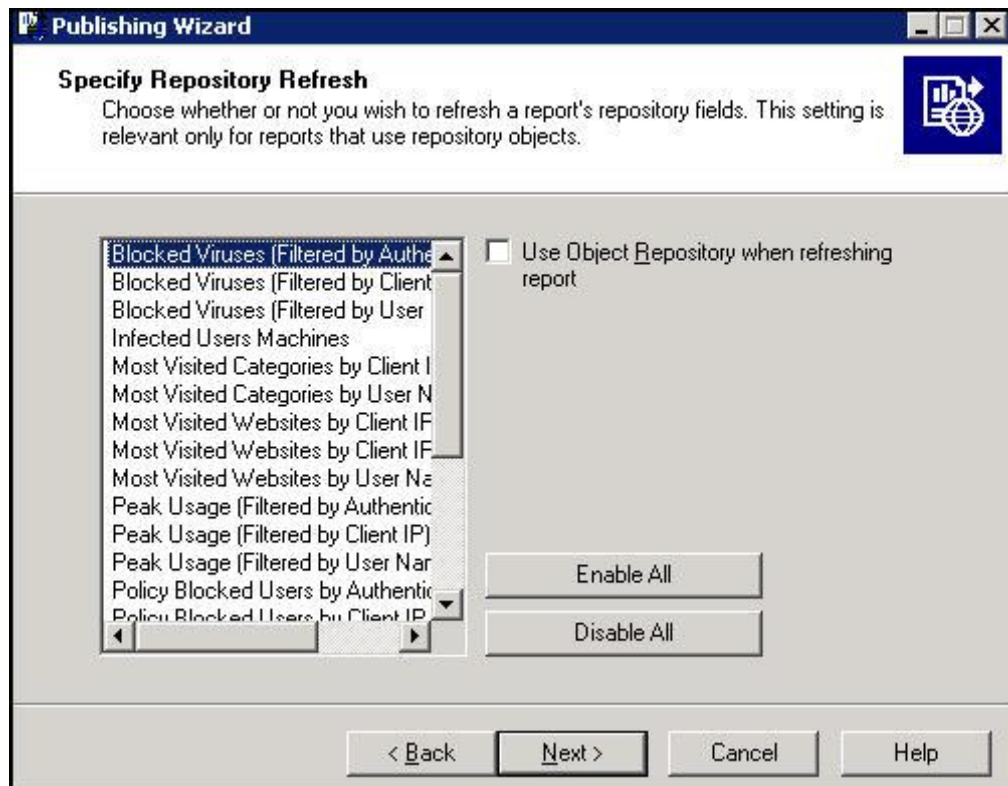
Publishing Wizard

Specify Repository Refresh

Choose whether or not you wish to refresh a report's repository fields. This setting is relevant only for reports that use repository objects.

Blocked Viruses (Filtered by Authe
Blocked Viruses (Filtered by Client
Blocked Viruses (Filtered by User
Infected Users Machines
Most Visited Categories by Client I
Most Visited Categories by User N
Most Visited Websites by Client IF
Most Visited Websites by Client IF
Most Visited Websites by User Na
Peak Usage (Filtered by Authentic
Peak Usage (Filtered by Client IP)
Peak Usage (Filtered by User Nar
Policy Blocked Users by Authentic
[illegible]

Use Object Repository when refreshing report

Enable All

Disable All

< Back

Next >

Cancel

Help